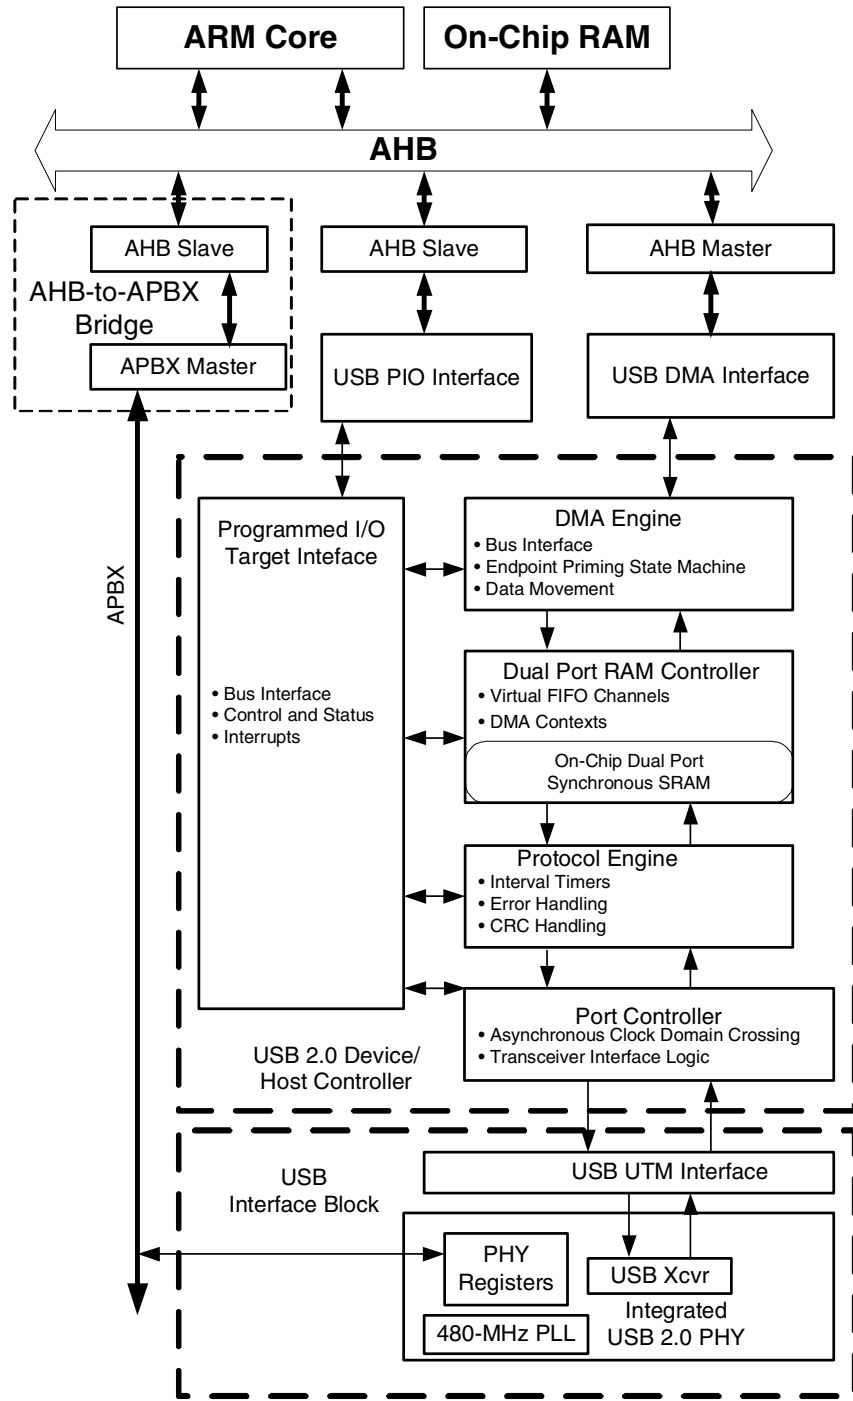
ARM Core

On-Chip RAM

AHB

AHB Slave

AHB-to-APBX Bridge

APBX Master

AHB Slave

USB PIO Interface

AHB Master

USB DMA Interface

APBX

Programmed I/O Target Inteface

• Bus Interface
• Control and Status
• Interrupts

DMA Engine
• Bus Interface
• Endpoint Priming State Machine
• Data Movement

Dual Port RAM Controller
• Virtual FIFO Channels
• DMA Contexts

On-Chip Dual Port Synchronous SRAM

Protocol Engine
• Interval Timers
• Error Handling
• CRC Handling

Port Controller
• Asynchronous Clock Domain Crossing
• Transceiver Interface Logic

USB 2.0 Device/ Host Controller

USB Interface Block

USB UTM Interface

PHY Registers

USB Xcvr

480-MHz PLL

Integrated USB 2.0 PHY